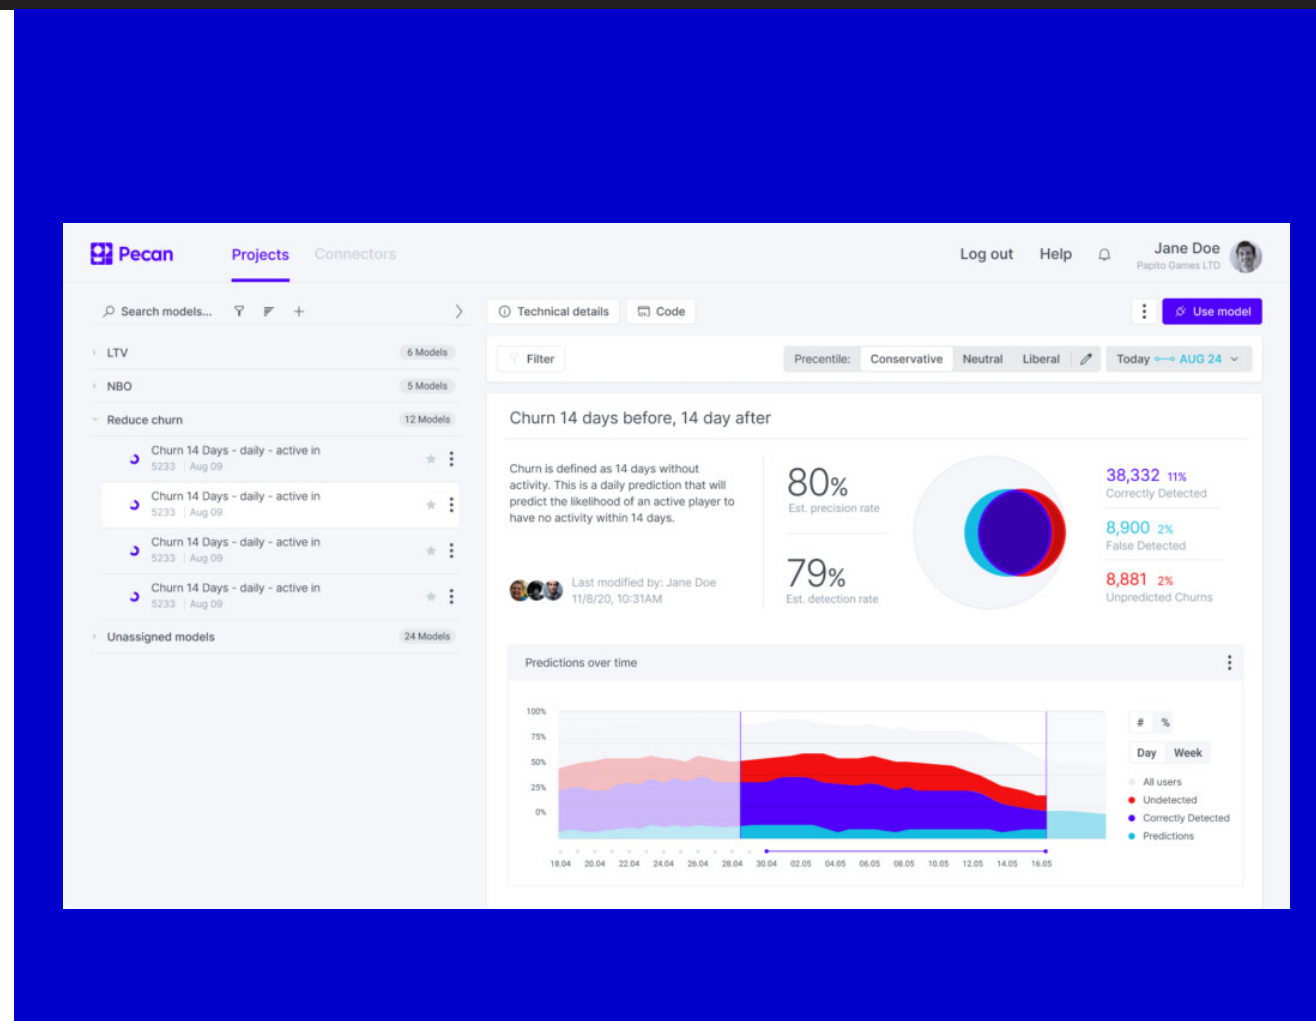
Pecan Projects Connectors

Log out Help

Jane Doe
Papito Games LTD

Search models...

LTV 6 Models
NBO 5 Models
Reduce churn 12 Models
Churn 14 Days - daily - active in
5233 | Aug 09
Churn 14 Days - daily - active in
5233 | Aug 09
Churn 14 Days - daily - active in
5233 | Aug 09
Churn 14 Days - daily - active in
5233 | Aug 09
Unassigned models 24 Models

Technical details Code Use model

Filter Percentile: Conservative Neutral Liberal Today AUG 24

Churn 14 days before, 14 day after

Churn is defined as 14 days without activity. This is a daily prediction that will predict the likelihood of an active player to have no activity within 14 days.

Last modified by: Jane Doe
11/8/20, 10:31AM

80%
Est. precision rate

79%
Est. detection rate

38,332 11%
Correctly Detected

8,900 2%
False Detected

8,881 2%
Unpredicted Churns

Predictions over time

100%
75%
50%
25%
0%

18.04 20.04 22.04 24.04 26.04 28.04 30.04 02.05 04.05 06.05 08.05 10.05 12.05 14.05 16.05

# %
Day Week
All users
Undetected
Correctly Detected
Predictions